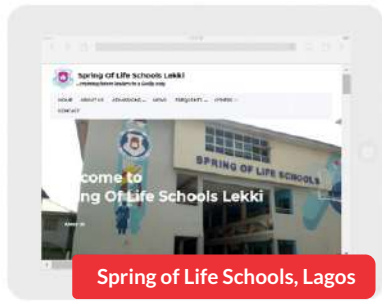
Spring Of Life Schools Lekki
...preparing future leaders in a Godly way

HOME ABOUT US ADMISSIONS NEWS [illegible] OTHERS
CONTACT

SPRING OF LIFE SCHOOLS

come to
ing Of Life Schools Lekki

About us

Spring of Life Schools, Lagos